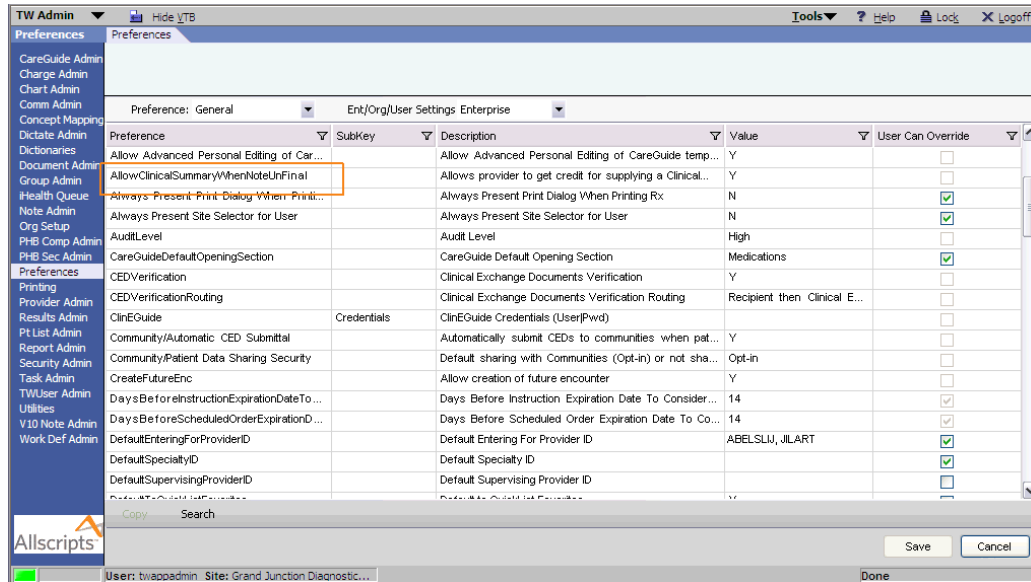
TW Admin Hide VTB Tools Help Lock Logoff

Preferences Preferences

CareGuide Admin
Charge Admin
Chart Admin
Comm Admin
Concept Mapping
Dictate Admin
Dictionaries
Document Admin
Group Admin
iHealth Queue
Note Admin
Org Setup
PHB Comp Admin
PHB Sec Admin
Preferences
Printing
Provider Admin
Results Admin
Pt List Admin
Report Admin
Security Admin
Task Admin
TWUser Admin
Utilities
V10 Note Admin
Work Def Admin

Preference: General Ent/Org/User Settings Enterprise

| Preference | SubKey | Description | Value | User Can Override |
|---|---|---|---|---|
| Allow Advanced Personal Editing of Car... | | Allow Advanced Personal Editing of CareGuide temp... | Y | |
| AllowClinicalSummaryWhenNoteUnFinal | | Allows provider to get credit for supplying a Clinical... | Y | |
| Always Present Print Dialog When Printi... | | Always Present Print Dialog When Printing Rx | N | ☑ |
| Always Present Site Selector for User | | Always Present Site Selector for User | N | ☑ |
| AuditLevel | | Audit Level | High | |
| CareGuideDefaultOpeningSection | | CareGuide Default Opening Section | Medications | ☑ |
| CEDVerification | | Clinical Exchange Documents Verification | Y | |
| CEDVerificationRouting | | Clinical Exchange Documents Verification Routing | Recipient then Clinical E... | |
| ClinEGuide | Credentials | ClinEGuide Credentials (User\|Pwd) | | |
| Community/Automatic CED Submittal | | Automatically submit CEDs to communities when pat... | Y | |
| Community/Patient Data Sharing Security | | Default sharing with Communities (Opt-in) or not sha... | Opt-in | |
| CreateFutureEnc | | Allow creation of future encounter | Y | |
| DaysBeforeInstructionExpirationDateTo... | | Days Before Instruction Expiration Date To Consider... | 14 | ☑ |
| DaysBeforeScheduledOrderExpirationD... | | Days Before Scheduled Order Expiration Date To Co... | 14 | ☑ |
| DefaultEnteringForProviderID | | Default Entering For Provider ID | ABELSLIJ, JILART | ☑ |
| DefaultSpecialtyID | | Default Specialty ID | | ☑ |
| DefaultSupervisingProviderID | | Default Supervising Provider ID | | |

Copy Search

Allscripts

Save Cancel

User: twappadmin Site: Grand Junction Diagnostic... Done